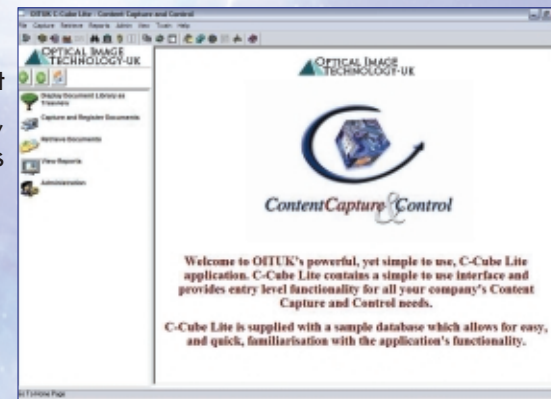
OITUK C-Cube Lite - Content Capture and Control

File Capture Retrieve Reports Admin View Tools Help

OPTICAL IMAGE TECHNOLOGY-UK

Display Document Library as Treeview

Capture and Register Documents

Retrieve Documents

View Reports

Administration

OPTICAL IMAGE TECHNOLOGY-UK

ContentCapture&Control

Welcome to OITUK's powerful, yet simple to use, C-Cube Lite application. C-Cube Lite contains a simple to use interface and provides entry level functionality for all your company's Content Capture and Control needs.

C-Cube Lite is supplied with a sample database which allows for easy, and quick, familiarisation with the application's functionality.

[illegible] Page